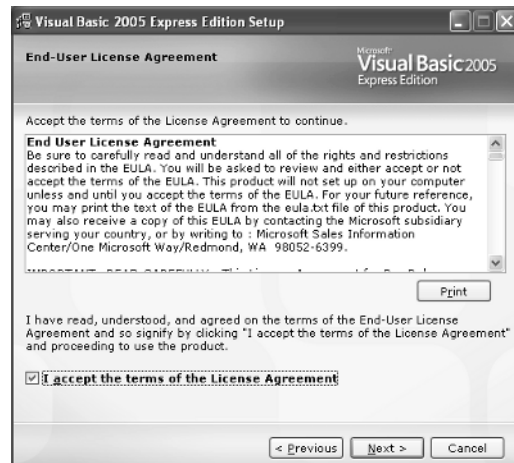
Visual Basic 2005 Express Edition Setup

End-User License Agreement

Microsoft Visual Basic 2005 Express Edition

Accept the terms of the License Agreement to continue.

End User License Agreement
Be sure to carefully read and understand all of the rights and restrictions described in the EULA. You will be asked to review and either accept or not accept the terms of the EULA. This product will not set up on your computer unless and until you accept the terms of the EULA. For your future reference, you may print the text of the EULA from the eula.txt file of this product. You may also receive a copy of this EULA by contacting the Microsoft subsidiary serving your country, or by writing to : Microsoft Sales Information Center/One Microsoft Way/Redmond, WA 98052-6399.

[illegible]

Print

I have read, understood, and agreed on the terms of the End-User License Agreement and so signify by clicking "I accept the terms of the License Agreement" and proceeding to use the product.

☑ I accept the terms of the License Agreement

< Previous | Next > | Cancel